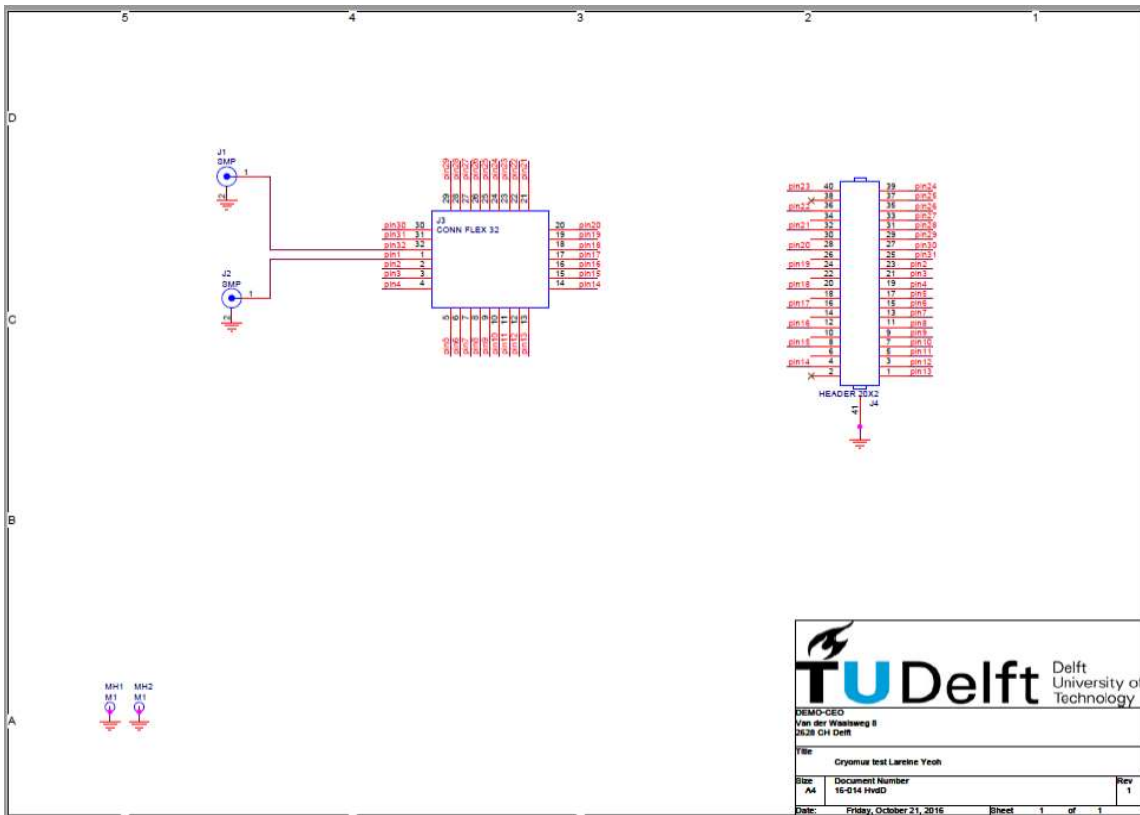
5 4 3 2 1

D

J1
SMP
1
2

J2
SMP
1
2

pin29 pin28 pin27 pin26 pin25 pin24 pin23 pin22 pin21
29 28 27 26 25 24 23 22 21

J3
CONN FLEX 32

| | | | |
|---|---|---|---|
| pin30 | 30 | 20 | pin20 |
| pin31 | 31 | 19 | pin19 |
| pin32 | 32 | 18 | pin18 |
| pin1 | 1 | 17 | pin17 |
| pin2 | 2 | 16 | pin16 |
| pin3 | 3 | 15 | pin15 |
| pin4 | 4 | 14 | pin14 |

5 6 7 8 9 10 11 12 13
pin5 pin6 pin7 pin8 pin9 pin10 pin11 pin12 pin13

| | | | |
|---|---|---|---|
| pin23 | 40 | 39 | pin24 |
| | 38 | 37 | pin25 |
| pin22 | 36 | 35 | pin26 |
| | 34 | 33 | pin27 |
| pin21 | 32 | 31 | pin28 |
| | 30 | 29 | pin29 |
| pin20 | 28 | 27 | pin30 |
| | 26 | 25 | pin31 |
| pin19 | 24 | 23 | pin2 |
| | 22 | 21 | pin3 |
| pin18 | 20 | 19 | pin4 |
| | 18 | 17 | pin5 |
| pin17 | 16 | 15 | pin6 |
| | 14 | 13 | pin7 |
| pin16 | 12 | 11 | pin8 |
| | 10 | 9 | pin9 |
| pin15 | 8 | 7 | pin10 |
| | 6 | 5 | pin11 |
| pin14 | 4 | 3 | pin12 |
| | 2 | 1 | pin13 |

HEADER 20X2
J4
41

C

B

MH1 MH2
M1 M1

A

TU Delft Delft University of Technology
DEMO-CEO
Van der Waalsweg 8
2628 CH Delft

Title
Cryomux test Lareine Yeoh

| Size | Document Number | Rev |
|---|---|---|
| A4 | 16-014 HvdD | 1 |

Date: Friday, October 21, 2016 Sheet 1 of 1